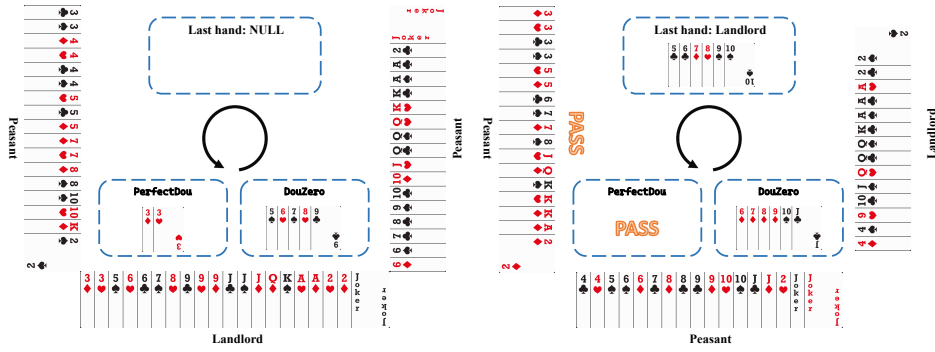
Last hand: NULL

Peasant

Peasant

PerfectDou

DouZero

3 3

5 6 7 8 9

Landlord

3 3 5 6 6 7 8 9 9 9 J J J Q K A A 2 2 Joker

Last hand: Landlord

5 6 7 8 9 10

PASS

Peasant

Landlord

PerfectDou

DouZero

PASS

6 7 8 9 10 J

Peasant

4 4 5 6 6 7 8 9 10 10 J J 2 Joker Joker